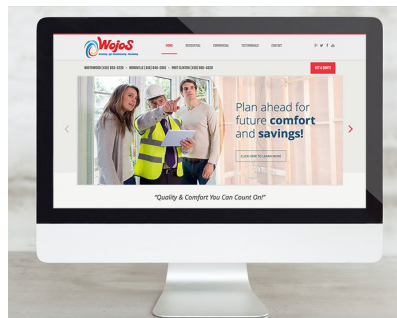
WojoS
Heating Air Conditioning Plumbing

HOME RESIDENTIAL COMMERCIAL TESTIMONIALS CONTACT

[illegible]

GET A QUOTE

Plan ahead for future comfort and savings!

CLICK HERE TO LEARN MORE

"Quality & Comfort You Can Count On!"